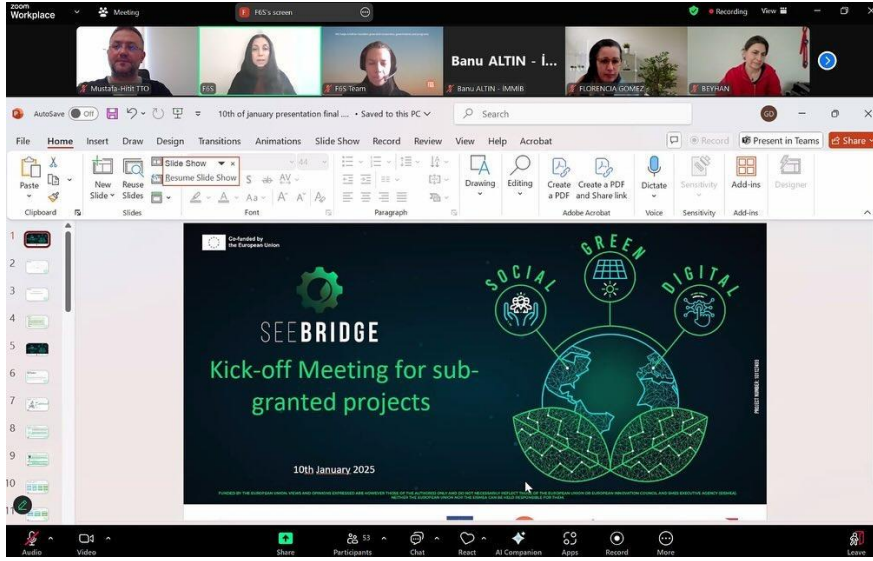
zoom Workplace
Meeting
F6S's screen
Recording View

Mustafa-Hitit TTO
F6S
F6S Team
Banu ALTIN - İ...
Banu ALTIN - İMMİB
FLORENCIA GOMEZ
BEYHAN

AutoSave Off
10th of january presentation final ... • Saved to this PC
Search
GD

File Home Insert Draw Design Transitions Animations Slide Show Record Review View Help Acrobat
Record
Present in Teams
Share

Paste
Clipboard
New Slide
Reuse Slides
Slides
Slide Show
Resume Slide Show
Font
Paragraph
Drawing
Editing
Create a PDF
Create a PDF and Share link
Adobe Acrobat
Dictate
Voice
Sensitivity
Sensitivity
Add-ins
Add-ins
Designer

1 2 3 4 5 6 7 8 9 10 11

Co-funded by the European Union

SEEBRIDGE

Kick-off Meeting for sub-granted projects

10th January 2025

SOCIAL
GREEN
DIGITAL

PROJECT NUMBER: 101172455

FUNDED BY THE EUROPEAN UNION. VIEWS AND OPINIONS EXPRESSED ARE HOWEVER THOSE OF THE AUTHOR(S) ONLY AND DO NOT NECESSARILY REFLECT THOSE OF THE EUROPEAN UNION OR EUROPEAN INNOVATION COUNCIL AND SMES EXECUTIVE AGENCY (EISMEA). NEITHER THE EUROPEAN UNION NOR THE GRANTING AUTHORITY CAN BE HELD RESPONSIBLE FOR THEM.

Audio
Video
Share
53
Participants
Chat
React
AI Companion
Apps
Record
More
Leave